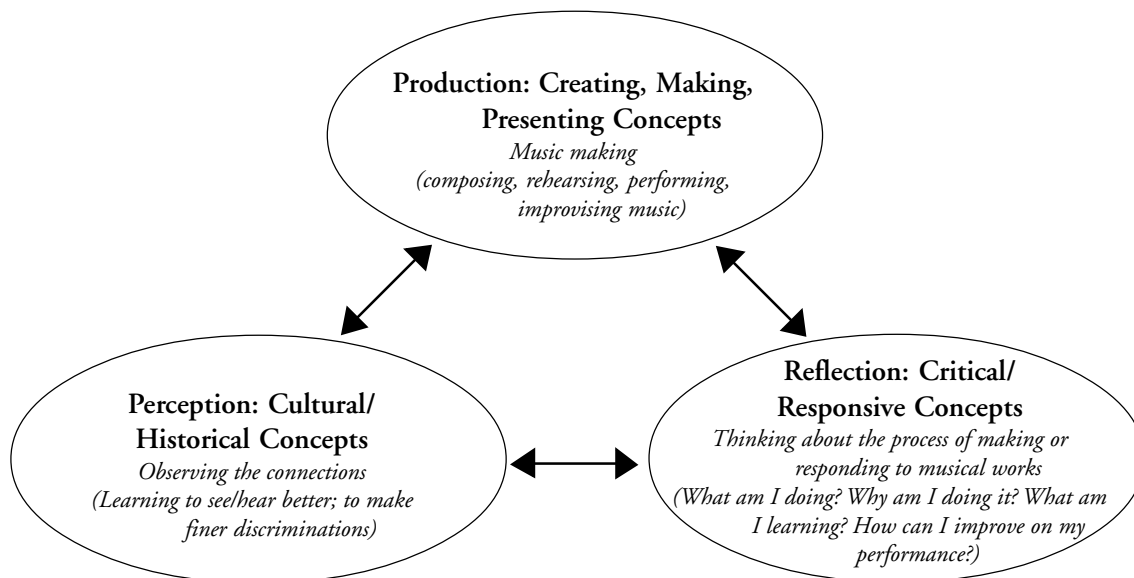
Production: Creating, Making, Presenting Concepts
Music making
(composing, rehearsing, performing, improvising music)

Perception: Cultural/ Historical Concepts
Observing the connections
(Learning to see/hear better; to make finer discriminations)

Reflection: Critical/ Responsive Concepts
Thinking about the process of making or responding to musical works
(What am I doing? Why am I doing it? What am I learning? How can I improve on my performance?)